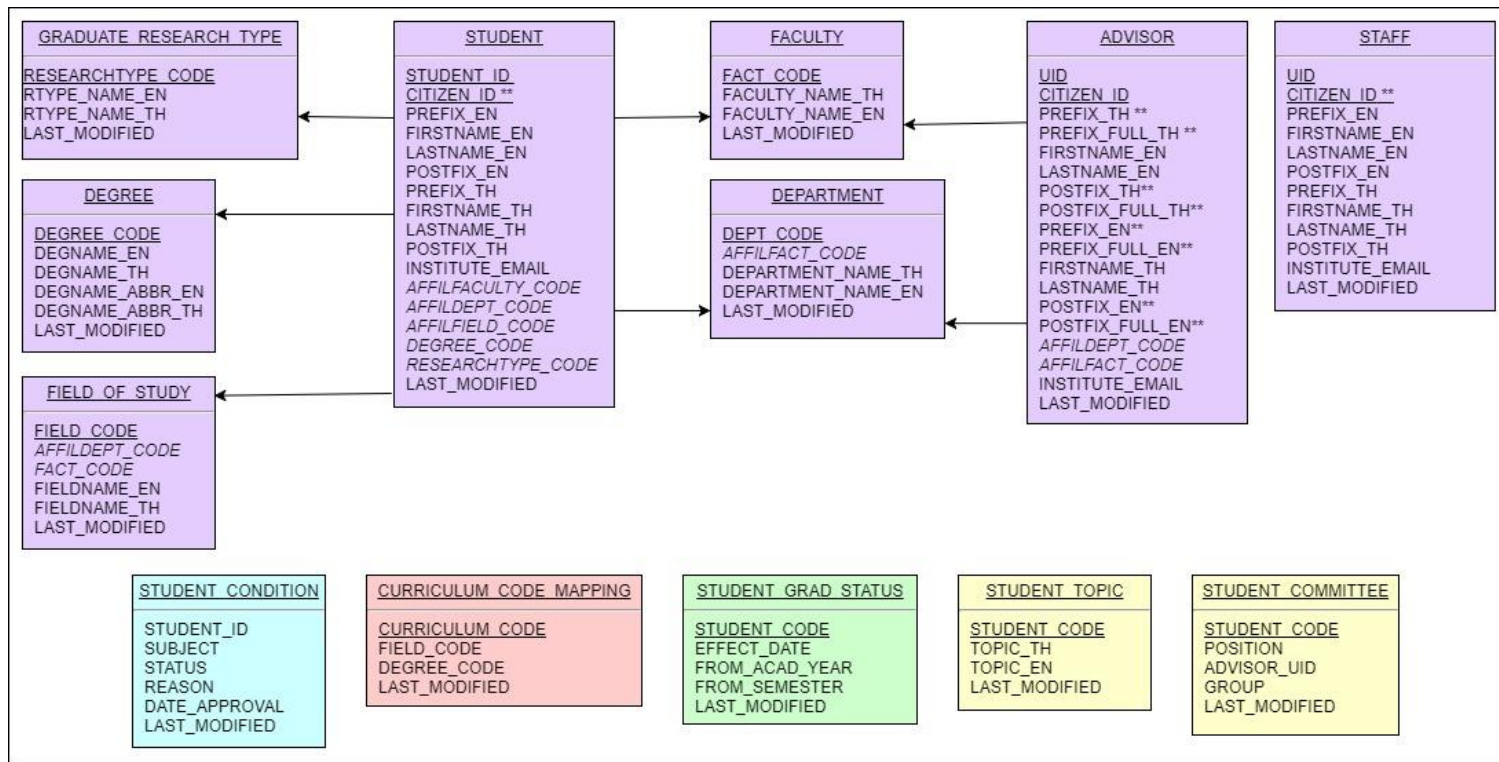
GRADUATE_RESEARCH_TYPE

RESEARCHTYPE_CODE
RTYPE_NAME_EN
RTYPE_NAME_TH
LAST_MODIFIED

DEGREE

DEGREE_CODE
DEGNAME_EN
DEGNAME_TH
DEGNAME_ABBR_EN
DEGNAME_ABBR_TH
LAST_MODIFIED

FIELD_OF_STUDY

FIELD_CODE
AFFILDEPT_CODE
FACT_CODE
FIELDNAME_EN
FIELDNAME_TH
LAST_MODIFIED

STUDENT

STUDENT_ID
CITIZEN_ID **
PREFIX_EN
FIRSTNAME_EN
LASTNAME_EN
POSTFIX_EN
PREFIX_TH
FIRSTNAME_TH
LASTNAME_TH
POSTFIX_TH
INSTITUTE_EMAIL
AFFILFACULTY_CODE
AFFILDEPT_CODE
AFFILFIELD_CODE
DEGREE_CODE
RESEARCHTYPE_CODE
LAST_MODIFIED

FACULTY

FACT_CODE
FACULTY_NAME_TH
FACULTY_NAME_EN
LAST_MODIFIED

DEPARTMENT

DEPT_CODE
AFFILFACT_CODE
DEPARTMENT_NAME_TH
DEPARTMENT_NAME_EN
LAST_MODIFIED

ADVISOR

UID
CITIZEN_ID
PREFIX_TH **
PREFIX_FULL_TH **
FIRSTNAME_EN
LASTNAME_EN
POSTFIX_TH**
POSTFIX_FULL_TH**
PREFIX_EN**
PREFIX_FULL_EN**
FIRSTNAME_TH
LASTNAME_TH
POSTFIX_EN**
POSTFIX_FULL_EN**
AFFILDEPT_CODE
AFFILFACT_CODE
INSTITUTE_EMAIL
LAST_MODIFIED

STAFF

UID
CITIZEN_ID **
PREFIX_EN
FIRSTNAME_EN
LASTNAME_EN
POSTFIX_EN
PREFIX_TH
FIRSTNAME_TH
LASTNAME_TH
POSTFIX_TH
INSTITUTE_EMAIL
LAST_MODIFIED

STUDENT_CONDITION

STUDENT_ID
SUBJECT
STATUS
REASON
DATE_APPROVAL
LAST_MODIFIED

CURRICULUM_CODE_MAPPING

CURRICULUM_CODE
FIELD_CODE
DEGREE_CODE
LAST_MODIFIED

STUDENT_GRAD_STATUS

STUDENT_CODE
EFFECT_DATE
FROM_ACAD_YEAR
FROM_SEMESTER
LAST_MODIFIED

STUDENT_TOPIC

STUDENT_CODE
TOPIC_TH
TOPIC_EN
LAST_MODIFIED

STUDENT_COMMITTEE

STUDENT_CODE
POSITION
ADVISOR_UID
GROUP
LAST_MODIFIED